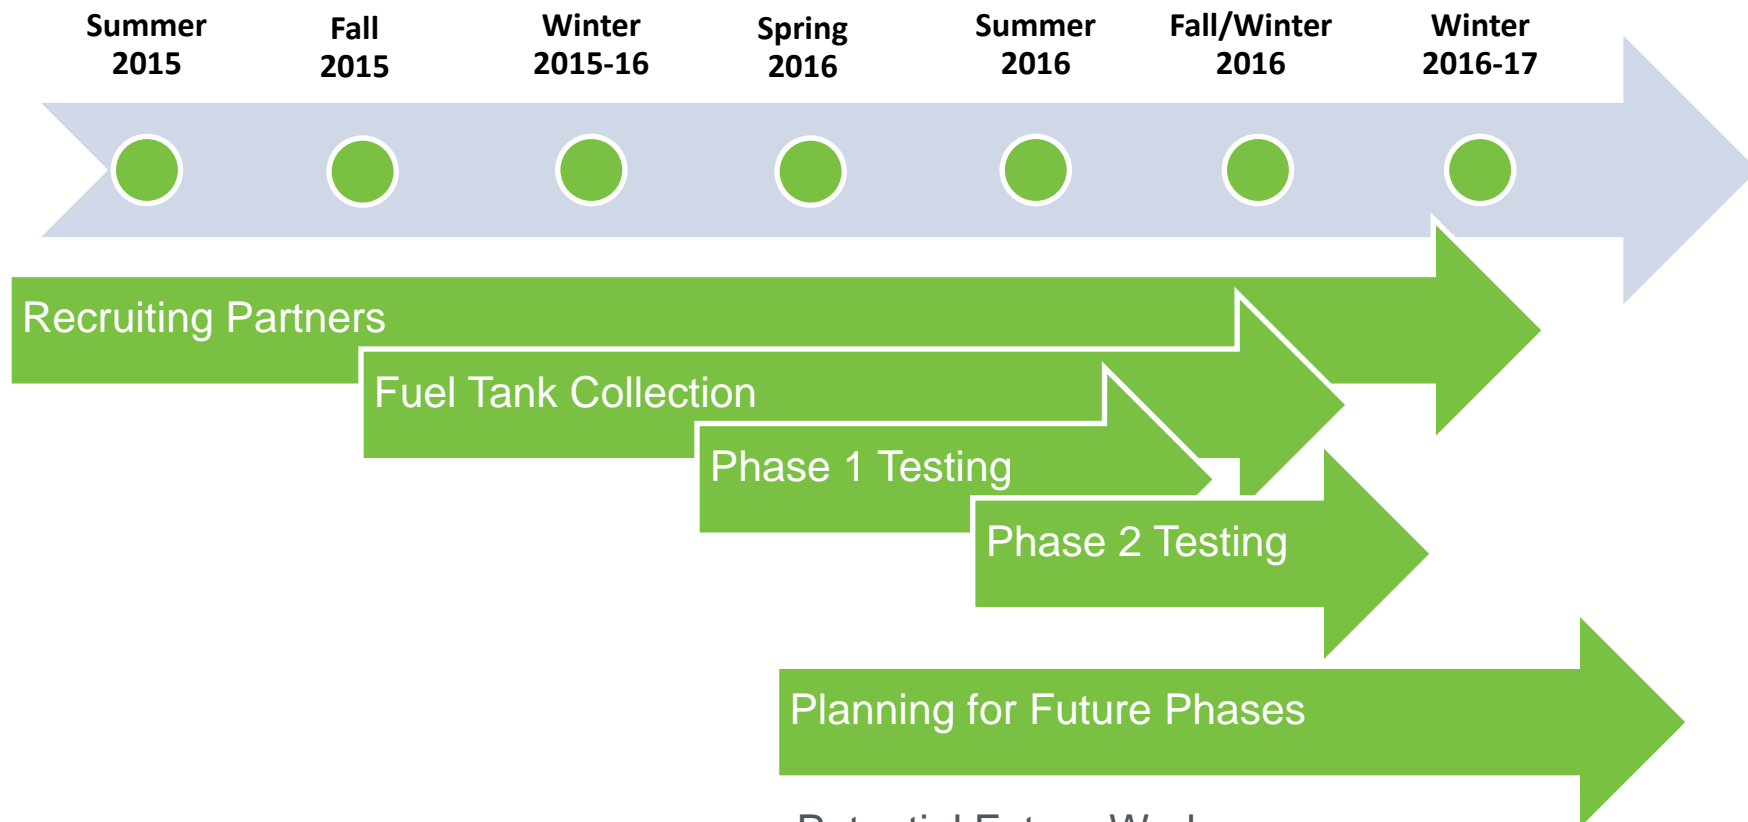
Summer 2015

Fall 2015

Winter 2015-16

Spring 2016

Summer 2016

Fall/Winter 2016

Winter 2016-17

Recruiting Partners

Fuel Tank Collection

Phase 1 Testing

Phase 2 Testing

Planning for Future Phases

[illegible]